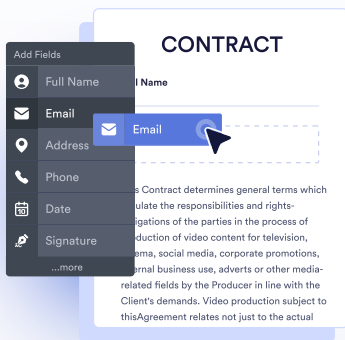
CONTRACT

Add Fields

Full Name

Email

Address

Phone

10

Date

Signature

...more

l Name

Email

s Contract determines general terms which ulate the responsibilities and rights- igations of the parties in the process of oduction of video content for television, ema, social media, corporate promotions, ernal business use, adverts or other media- related fields by the Producer in line with the Client's demands. Video production subject to thisAgreement relates not just to the actual